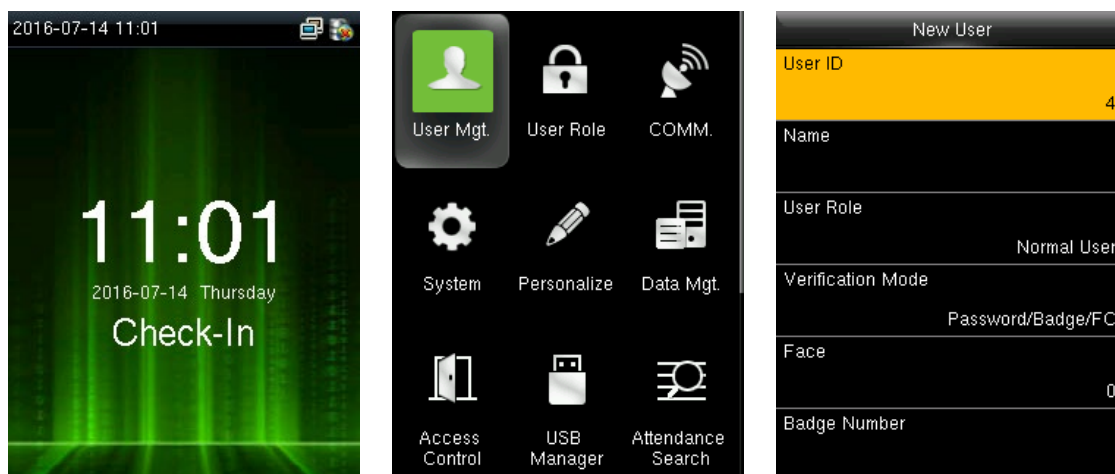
2016-07-14 11:01

11:01

2016-07-14 Thursday

Check-In

User Mgt.
User Role
COMM.
System
Personalize
Data Mgt.
Access Control
USB Manager
Attendance Search

New User

User ID
4

Name

User Role
Normal User

Verification Mode
Password/Badge/FC

Face
0

Badge Number